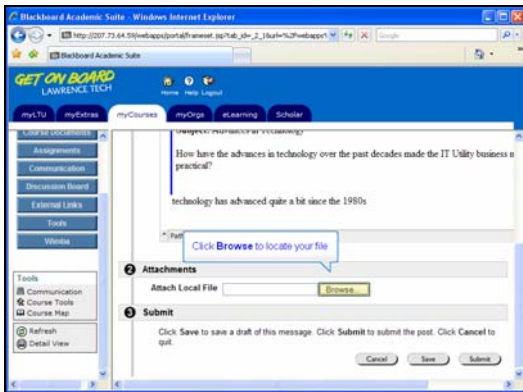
Blackboard Academic Suite - Windows Internet Explorer

http://207.73.64.59/webapps/portal/frameset.jsp?tab_id=_2_1&url=%2Fwebapps%

Google

Blackboard Academic Suite

GET ON BOARD
LAWRENCE TECH

Home Help Logout

myLTU myExtras myCourses myOrgs eLearning Scholar

Course Documents
Assignments
Communication
Discussion Board
External Links
Tools
Wimba

Tools
Communication
Course Tools
Course Map

Refresh
Detail View

Subject: Advances in Technology

How have the advances in technology over the past decades made the IT Utility business m practical?

technology has advanced quite a bit since the 1980s

* Path

Click Browse to locate your file

2 Attachments

Attach Local File Browse...

3 Submit

Click Save to save a draft of this message. Click Submit to submit the post. Click Cancel to quit.

Cancel Save Submit